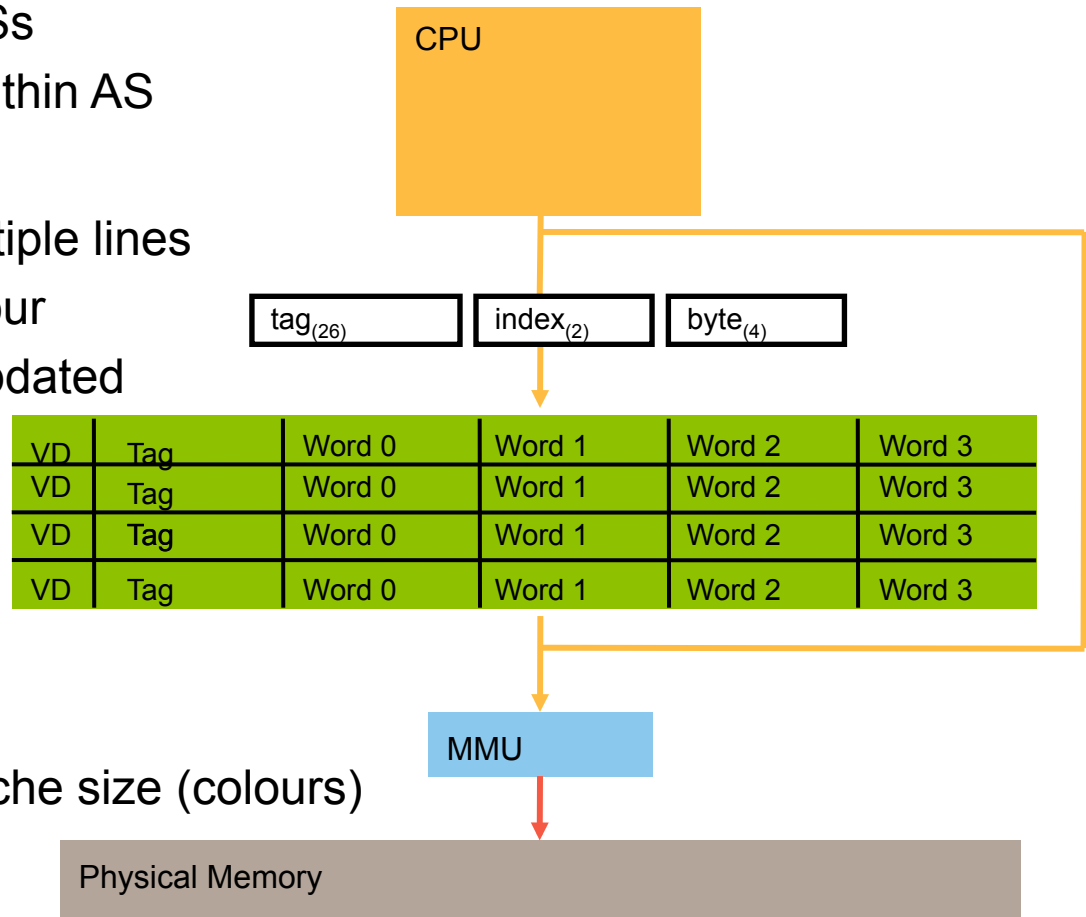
Ss
thin AS

tiple lines
ur
odated

che size (colours)

CPU

| tag$_{(26)}$ | index$_{(2)}$ | byte$_{(4)}$ |
|---|---|---|

| VD | Tag | Word 0 | Word 1 | Word 2 | Word 3 |
|---|---|---|---|---|---|
| VD | Tag | Word 0 | Word 1 | Word 2 | Word 3 |
| VD | Tag | Word 0 | Word 1 | Word 2 | Word 3 |
| VD | Tag | Word 0 | Word 1 | Word 2 | Word 3 |

MMU

Physical Memory